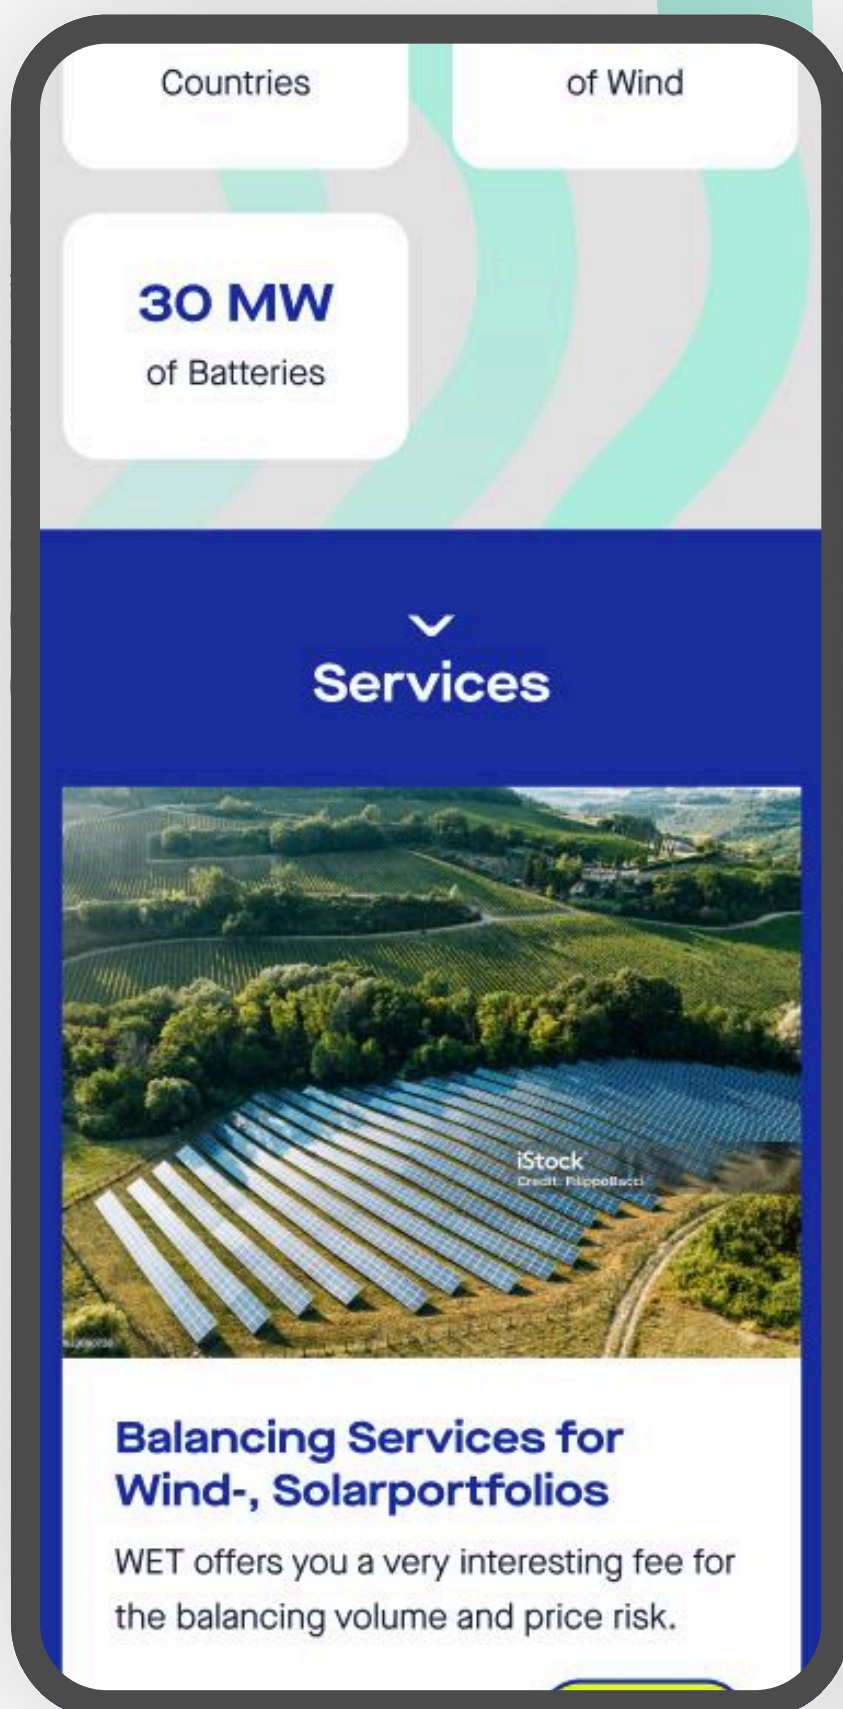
Countries

of Wind

30 MW

of Batteries

Services

iStock
Credit: FilippoBacci

Balancing Services for Wind-, Solarportfolios

WET offers you a very interesting fee for the balancing volume and price risk.